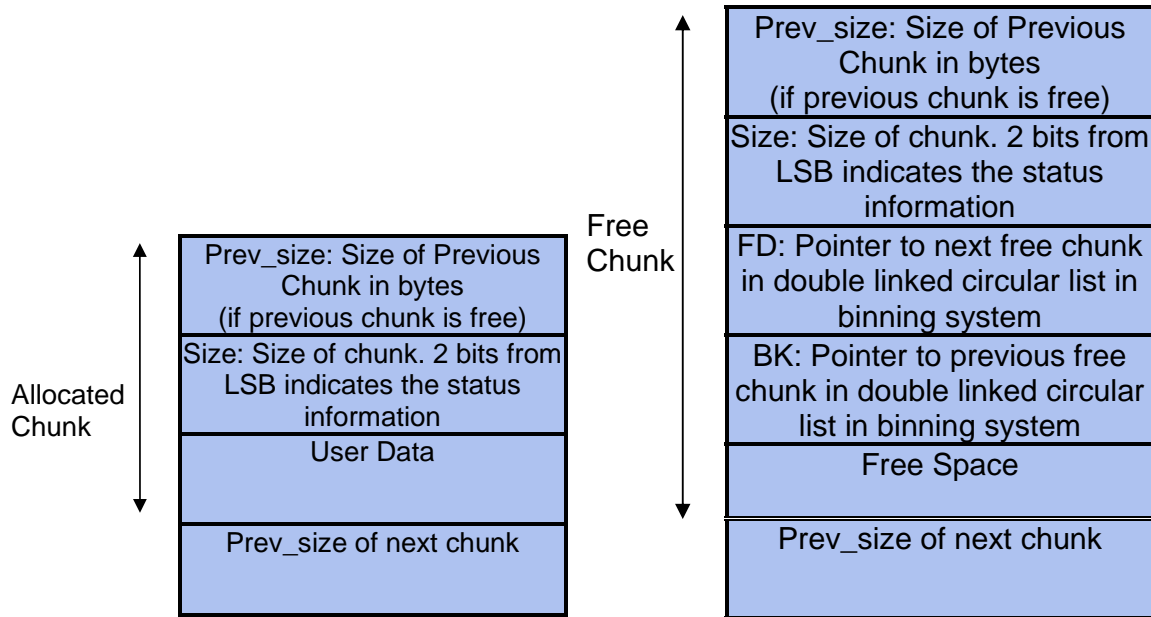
Allocated Chunk

Prev_size: Size of Previous Chunk in bytes (if previous chunk is free)

Size: Size of chunk. 2 bits from LSB indicates the status information

User Data

Prev_size of next chunk

Free Chunk

Prev_size: Size of Previous Chunk in bytes (if previous chunk is free)

Size: Size of chunk. 2 bits from LSB indicates the status information

FD: Pointer to next free chunk in double linked circular list in binning system

BK: Pointer to previous free chunk in double linked circular list in binning system

Free Space

Prev_size of next chunk